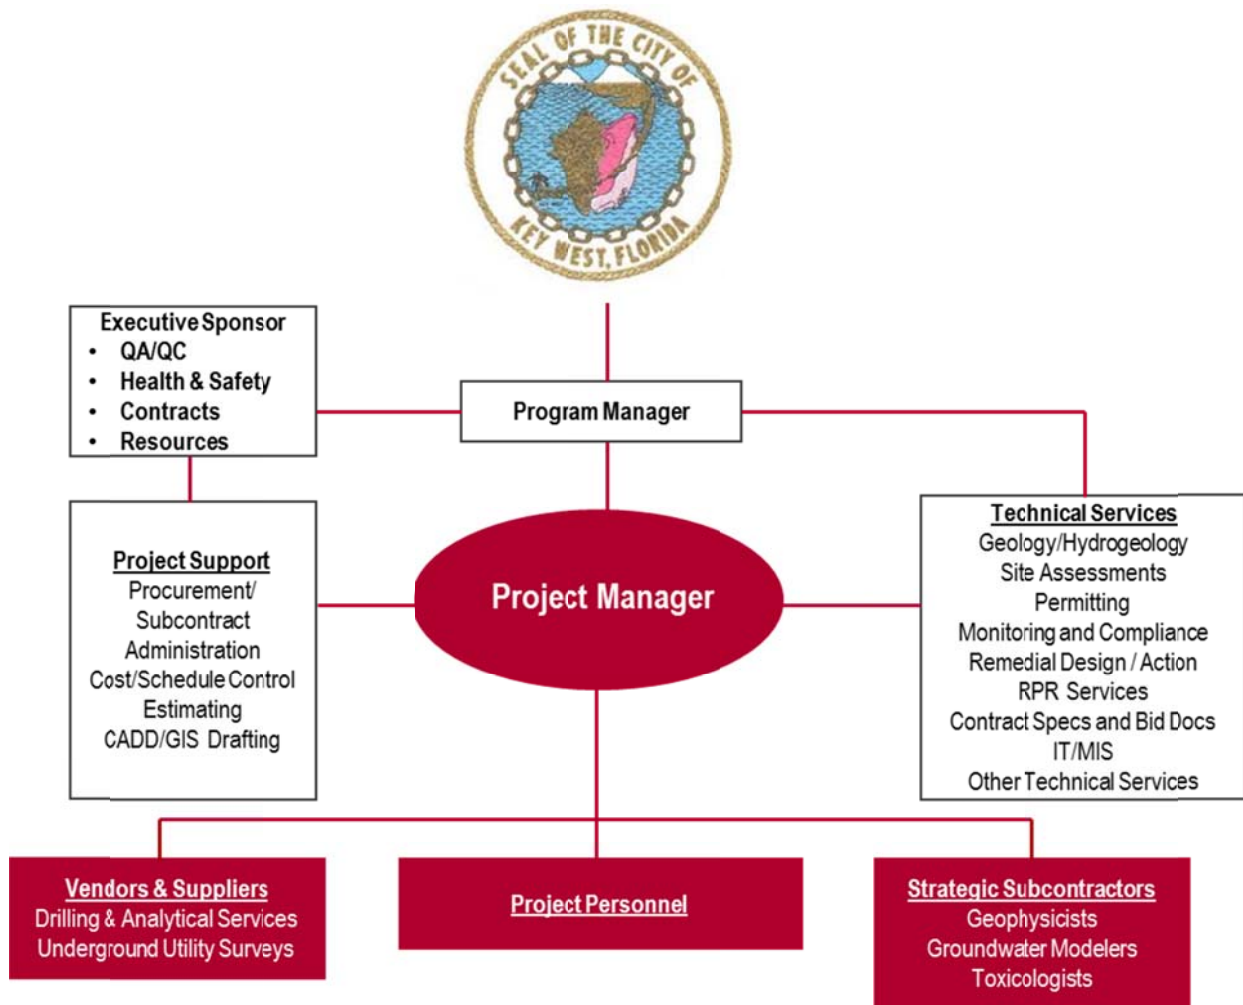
SEAL OF THE CITY OF KEY WEST, FLORIDA

Executive Sponsor
- QA/QC
- Health & Safety
- Contracts
- Resources

Program Manager

Project Support
Procurement/ Subcontract Administration
Cost/Schedule Control
Estimating
CADD/GIS Drafting

Project Manager

Technical Services
Geology/Hydrogeology
Site Assessments
Permitting
Monitoring and Compliance
Remedial Design / Action
RPR Services
Contract Specs and Bid Docs
IT/MIS
Other Technical Services

Vendors & Suppliers
Drilling & Analytical Services
Underground Utility Surveys

Project Personnel

Strategic Subcontractors
Geophysicists
Groundwater Modelers
Toxicologists